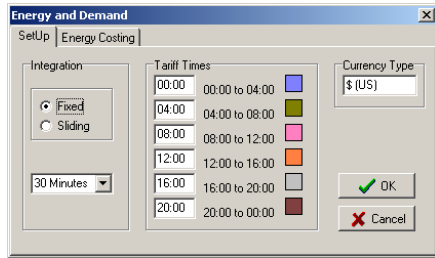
Energy and Demand

SetUp | Energy Costing

Integration

Fixed
Sliding

30 Minutes

Tariff Times

00:00 | 00:00 to 04:00
04:00 | 04:00 to 08:00
08:00 | 08:00 to 12:00
12:00 | 12:00 to 16:00
16:00 | 16:00 to 20:00
20:00 | 20:00 to 00:00

Currency Type

$ (US)

OK

Cancel